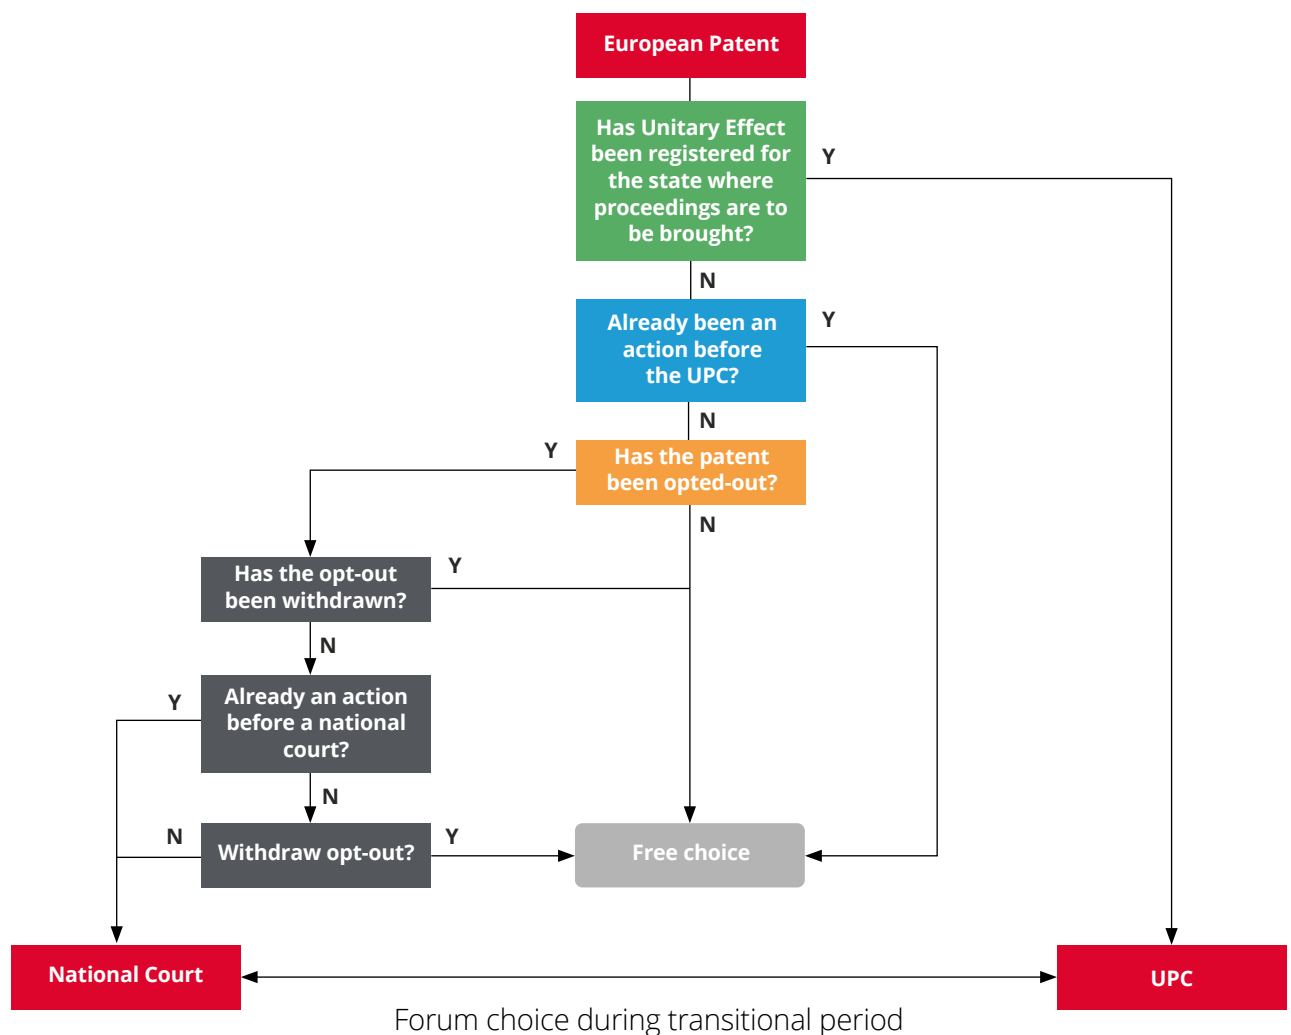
European Patent

Has Unitary Effect been registered for the state where proceedings are to be brought?

Y

N

Already been an action before the UPC?

Y

N

Y

Has the patent been opted-out?

N

Has the opt-out been withdrawn?

Y

N

Y

Already an action before a national court?

N

N

Withdraw opt-out?

Y

Free choice

National Court

UPC

Forum choice during transitional period